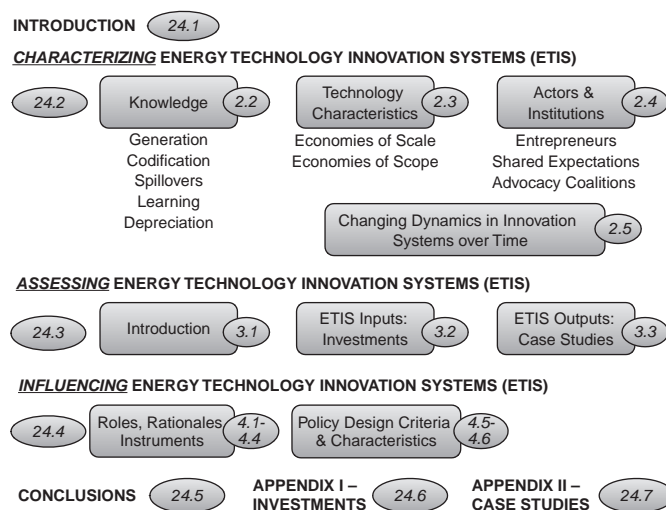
INTRODUCTION 24.1

CHARACTERIZING ENERGY TECHNOLOGY INNOVATION SYSTEMS (ETIS)

24.2

Knowledge 2.2

Generation
Codification
Spillovers
Learning
Depreciation

Technology Characteristics 2.3

Economies of Scale
Economies of Scope

Actors & Institutions 2.4

Entrepreneurs
Shared Expectations
Advocacy Coalitions

Changing Dynamics in Innovation Systems over Time 2.5

ASSESSING ENERGY TECHNOLOGY INNOVATION SYSTEMS (ETIS)

24.3

Introduction 3.1

ETIS Inputs: Investments 3.2

ETIS Outputs: Case Studies 3.3

INFLUENCING ENERGY TECHNOLOGY INNOVATION SYSTEMS (ETIS)

24.4

Roles, Rationales Instruments 4.1-4.4

Policy Design Criteria & Characteristics 4.5-4.6

CONCLUSIONS 24.5

APPENDIX I – INVESTMENTS 24.6

APPENDIX II – CASE STUDIES 24.7